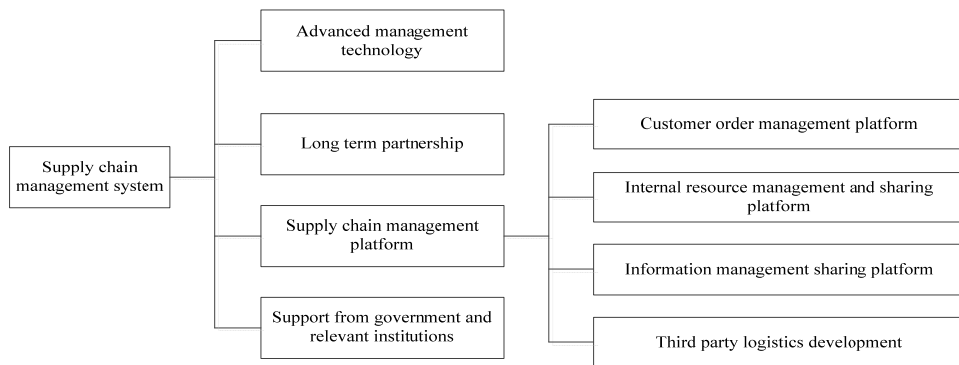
Supply chain management system

Advanced management technology

Long term partnership

Supply chain management platform

Support from government and relevant institutions

Customer order management platform

Internal resource management and sharing platform

Information management sharing platform

Third party logistics development